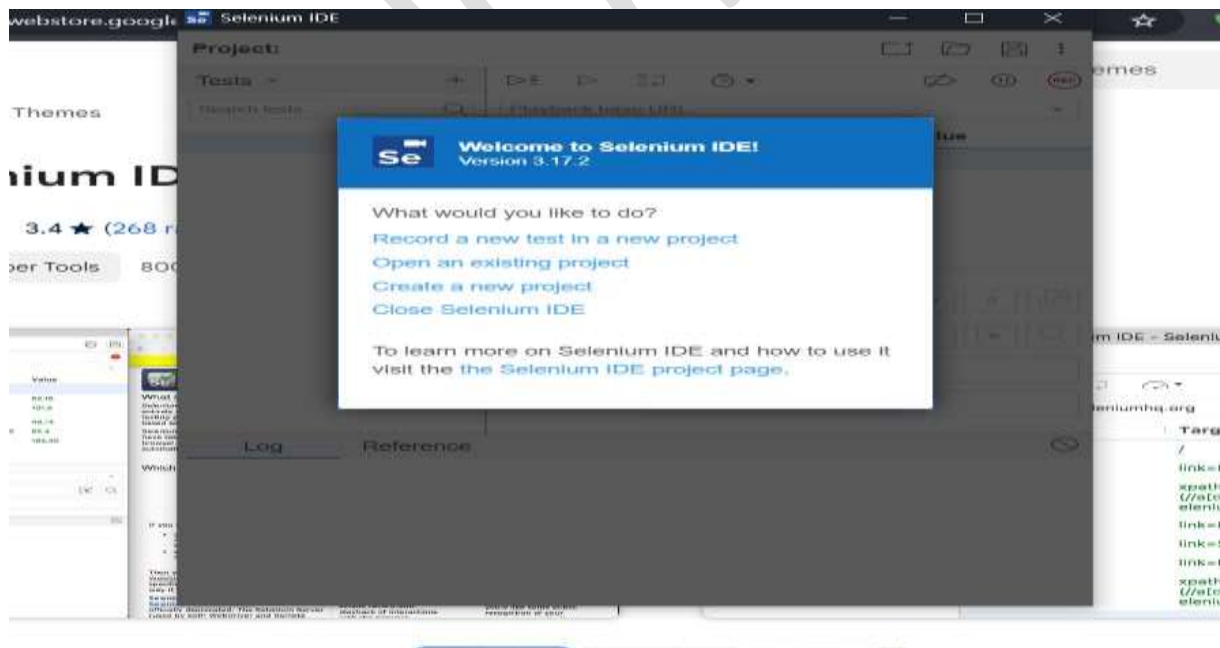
webstore.google

Selenium IDE

Project:

Tests

Search tests

Playback base URL

emes

Themes

nium ID

3.4 ★ (268 r

per Tools

80

Welcome to Selenium IDE!
Version 3.17.2

What would you like to do?

Record a new test in a new project

Open an existing project

Create a new project

Close Selenium IDE

To learn more on Selenium IDE and how to use it visit the the Selenium IDE project page.

Log

Reference

m IDE - Seleni

leniumhq.org

Targ

/

link=

xpath

link=

link=

link=

xpath